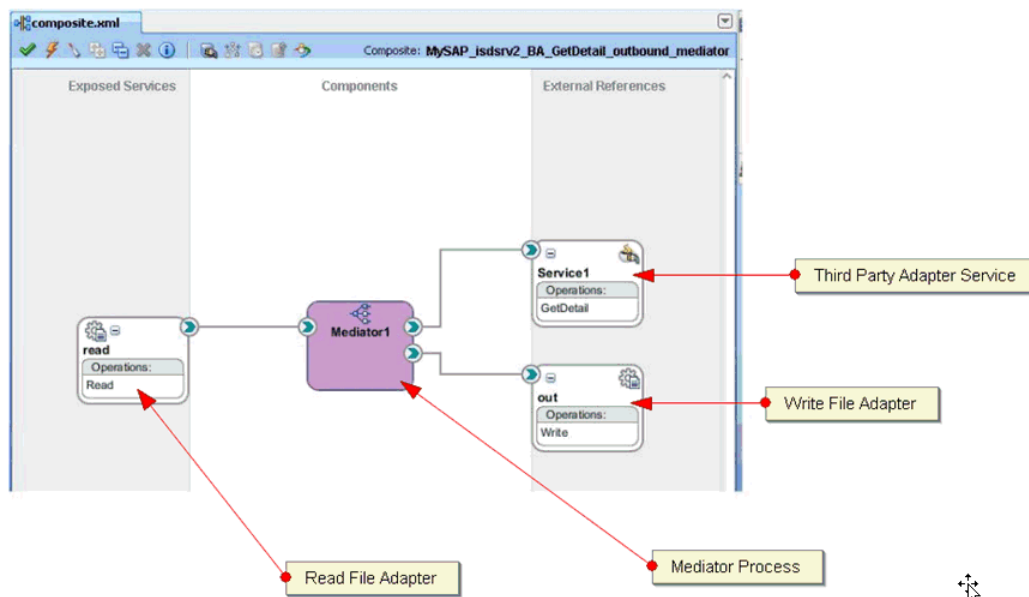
composite.xml

Composite: MySAP_isdsrv2_BA_GetDetail_outbound_mediator

Exposed Services

Components

External References

Service1
Operations:
GetDetail

Third Party Adapter Service

read
Operations:
Read

Mediator1

out
Operations:
Write

Write File Adapter

Read File Adapter

Mediator Process